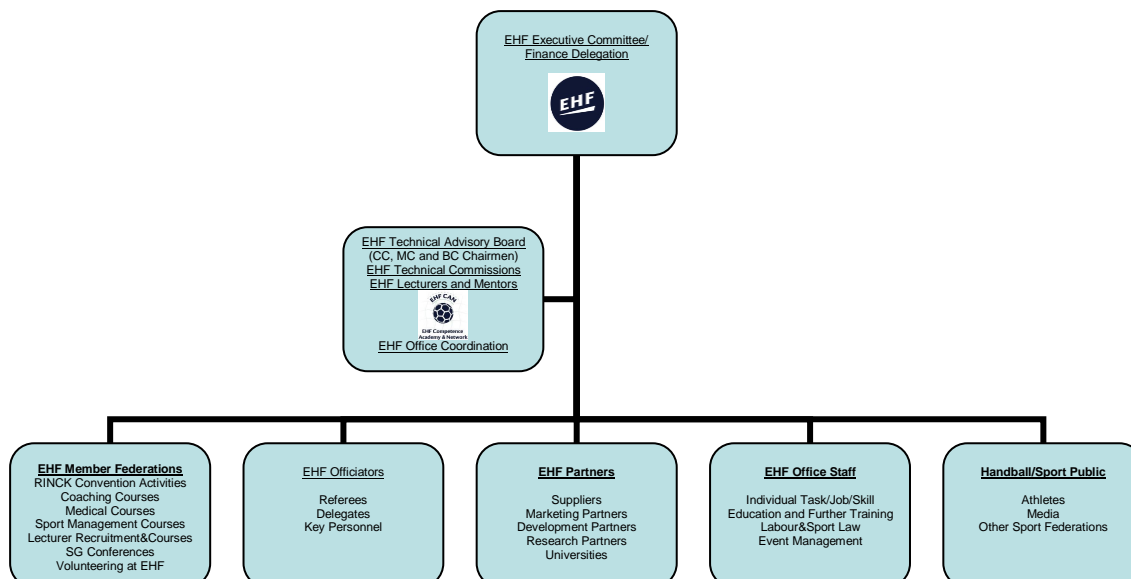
EHF Executive Committee/
Finance Delegation

EHF

EHF Technical Advisory Board
(CC, MC and BC Chairmen)
EHF Technical Commissions
EHF Lecturers and Mentors
EHF CAN
EHF Competence Academy & Network
EHF Office Coordination

EHF Member Federations
RINCK Convention Activities
Coaching Courses
Medical Courses
Sport Management Courses
Lecturer Recruitment&Courses
SG Conferences
Volunteering at EHF

EHF Officiators
Referees
Delegates
Key Personnel

EHF Partners
Suppliers
Marketing Partners
Development Partners
Research Partners
Universities

EHF Office Staff
Individual Task/Job/Skill
Education and Further Training
Labour&Sport Law
Event Management

Handball/Sport Public
Athletes
Media
Other Sport Federations